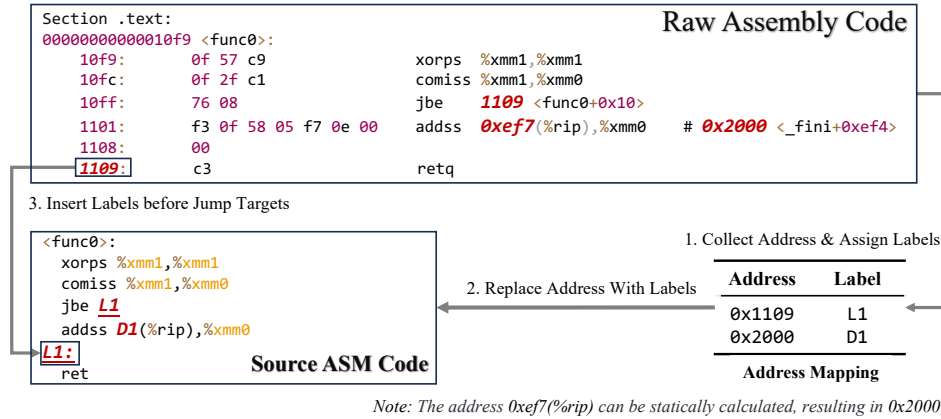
Raw Assembly Code

Section .text:
00000000000010f9 <func0>:
10f9: 0f 57 c9 xorps %xmm1,%xmm1
10fc: 0f 2f c1 comiss %xmm1,%xmm0
10ff: 76 08 jbe 1109 <func0+0x10>
1101: f3 0f 58 05 f7 0e 00 addss 0xef7(%rip),%xmm0 # 0x2000 <_fini+0xef4>
1108: 00
1109: c3 retq

3. Insert Labels before Jump Targets

<func0>:
xorps %xmm1,%xmm1
comiss %xmm1,%xmm0
jbe L1
addss D1(%rip),%xmm0
L1:
ret

Source ASM Code

2. Replace Address With Labels

1. Collect Address & Assign Labels

| Address | Label |
|---|---|
| 0x1109 | L1 |
| 0x2000 | D1 |

Address Mapping

Note: The address 0xef7(%rip) can be statically calculated, resulting in 0x2000